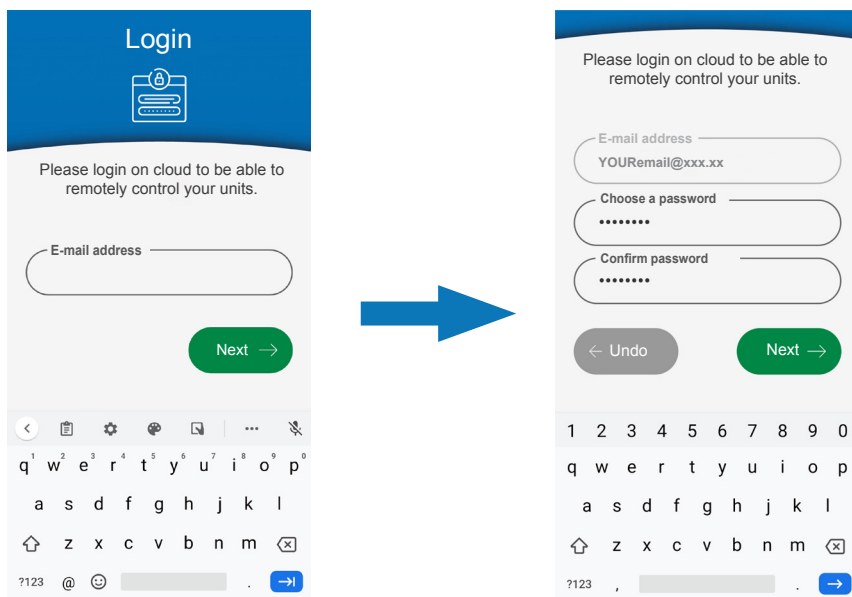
Login

Please login on cloud to be able to remotely control your units.

E-mail address

Next

q 1 w 2 e 3 r 4 t 5 y 6 u 7 i 8 o 9 p 0
a s d f g h j k l
z x c v b n m
?123 @ .

Please login on cloud to be able to remotely control your units.

E-mail address
YOURemail@xxx.xx

Choose a password
••••••••

Confirm password
••••••••

Undo

Next

1 2 3 4 5 6 7 8 9 0
q w e r t y u i o p
a s d f g h j k l
z x c v b n m
?123 , .